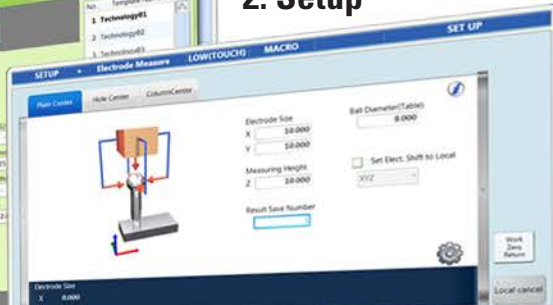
No. Template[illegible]
1 Technology01
2 Technology02
3 Technology03

2. Setup

SET UP

SETUP ▶ Electrode Measure LOW(TOUCH) MACRO

Plate Center Hole Center Column Center

Electrode Size
X 10.000
Y 10.000

Measuring Height
Z 10.000

Result Save Number

Ball Diameter(Table)
8.000

Set Elect. Shift to Local
XYZ

Work Zero Return

Local cancel

Electrode Size
X 0.000